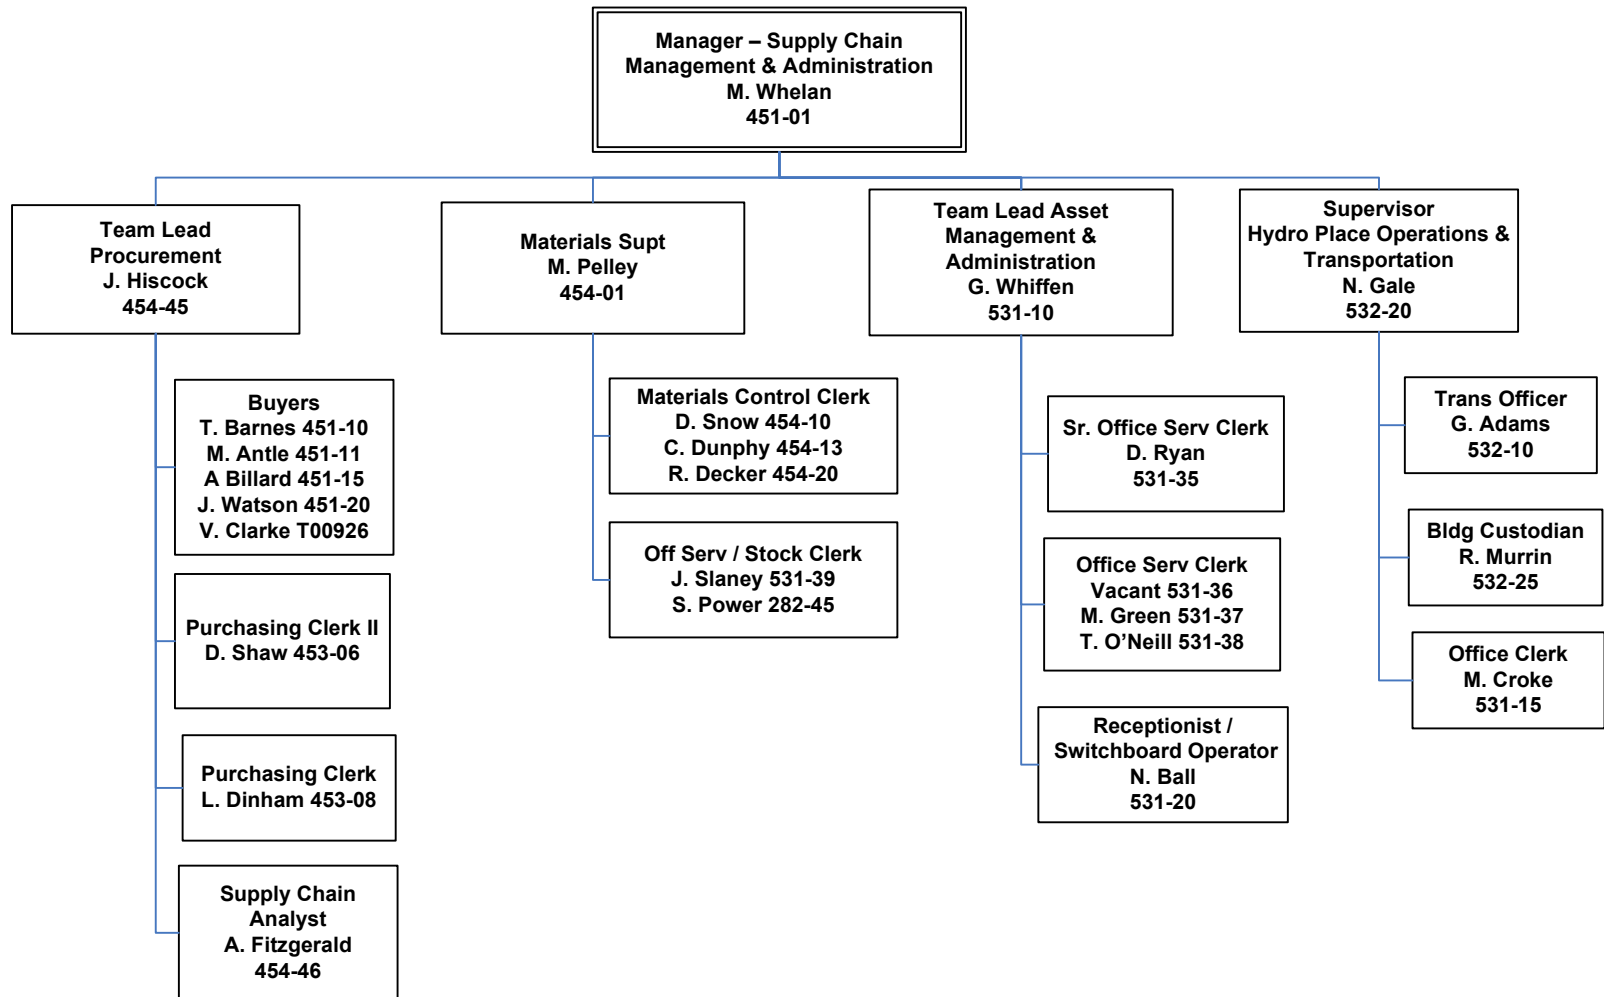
Manager – Supply Chain Management & Administration
M. Whelan
451-01

Team Lead Procurement
J. Hiscock
454-45

Buyers
T. Barnes 451-10
M. Antle 451-11
A Billard 451-15
J. Watson 451-20
V. Clarke T00926

Purchasing Clerk II
D. Shaw 453-06

Purchasing Clerk
L. Dinham 453-08

Supply Chain Analyst
A. Fitzgerald
454-46

Materials Supt
M. Pelley
454-01

Materials Control Clerk
D. Snow 454-10
C. Dunphy 454-13
R. Decker 454-20

Off Serv / Stock Clerk
J. Slaney 531-39
S. Power 282-45

Team Lead Asset Management & Administration
G. Whiffen
531-10

Sr. Office Serv Clerk
D. Ryan
531-35

Office Serv Clerk
Vacant 531-36
M. Green 531-37
T. O'Neill 531-38

Receptionist / Switchboard Operator
N. Ball
531-20

Supervisor
Hydro Place Operations & Transportation
N. Gale
532-20

Trans Officer
G. Adams
532-10

Bldg Custodian
R. Murrin
532-25

Office Clerk
M. Croke
531-15